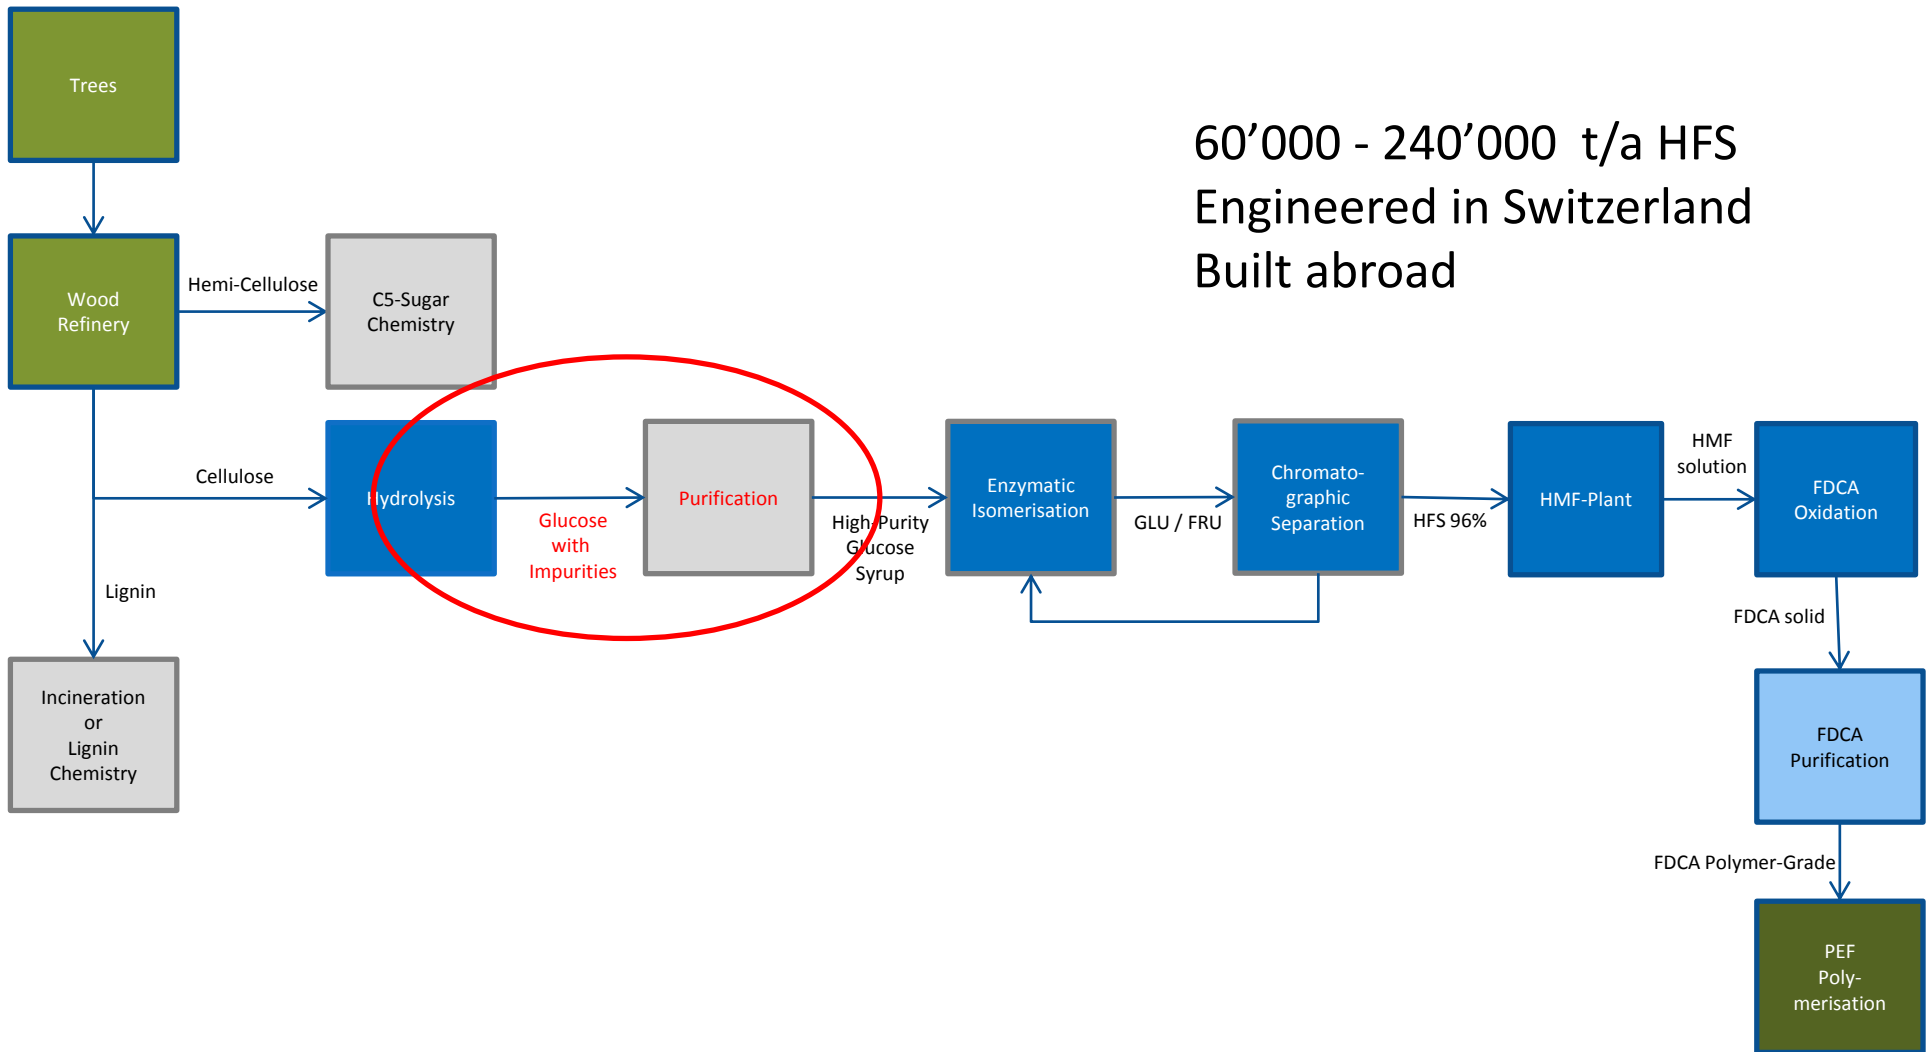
60’000 - 240’000 t/a HFS
Engineered in Switzerland
Built abroad

Trees

Wood Refinery

Hemi-Cellulose

C5-Sugar Chemistry

Cellulose

Hydrolysis

Glucose with Impurities

Purification

High Purity Glucose Syrup

Enzymatic Isomerisation

GLU / FRU

Chromato-graphic Separation

HFS 96%

HMF-Plant

HMF solution

FDCA Oxidation

FDCA solid

FDCA Purification

FDCA Polymer-Grade

PEF Poly-merisation

Lignin

Incineration or Lignin Chemistry